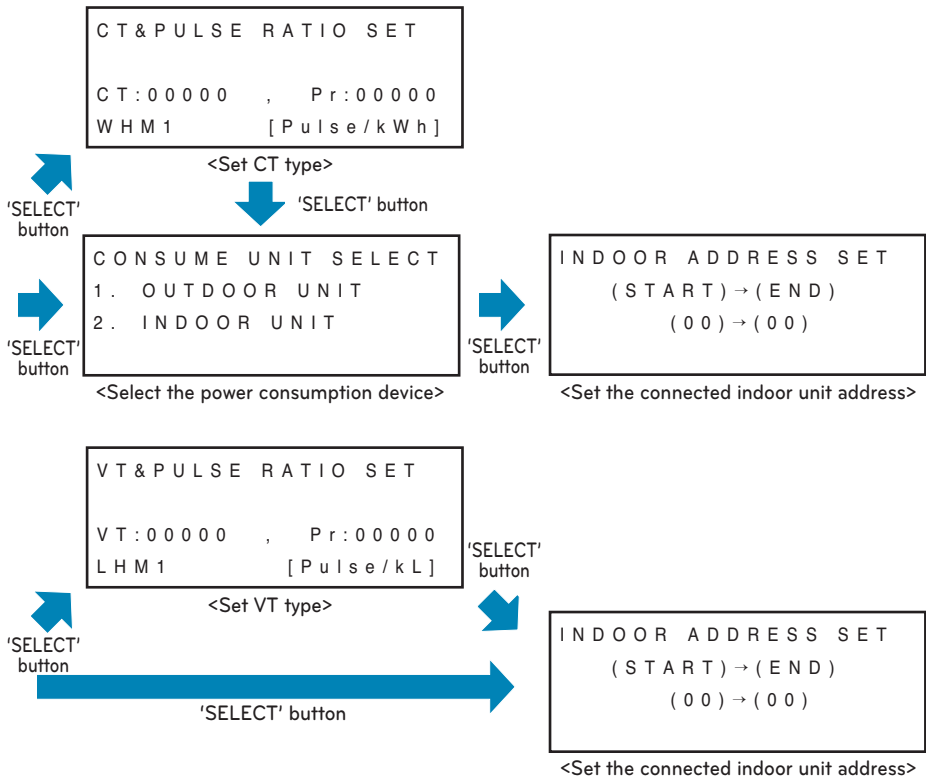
CT&PULSE RATIO SET

CT:00000 , Pr:00000
WHM1 [Pulse/kWh]

<Set CT type>

'SELECT' button

'SELECT' button

CONSUME UNIT SELECT
1. OUTDOOR UNIT
2. INDOOR UNIT

'SELECT' button

<Select the power consumption device>

'SELECT' button

INDOOR ADDRESS SET
(START) → (END)
(00) → (00)

<Set the connected indoor unit address>

VT&PULSE RATIO SET

VT:00000 , Pr:00000
LHM1 [Pulse/kL]

<Set VT type>

'SELECT' button

'SELECT' button

'SELECT' button

INDOOR ADDRESS SET
(START) → (END)
(00) → (00)

<Set the connected indoor unit address>